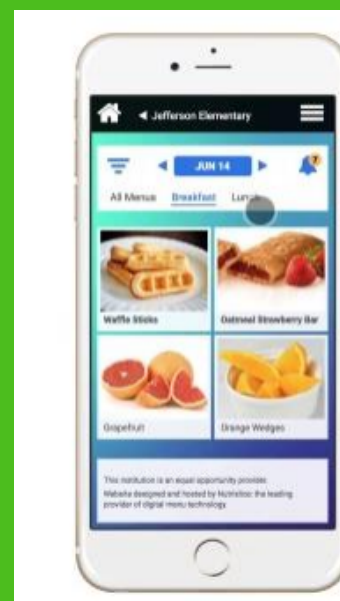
◄ Jefferson Elementary

◄ JUN 14 ►

7

All Menus Breakfast Lunch

Waffle Sticks

Oatmeal Strawberry Bar

Grapefruit

Orange Wedges

This institution is an equal opportunity provider.
Website designed and hosted by Nutrislice: the leading provider of digital menu technology